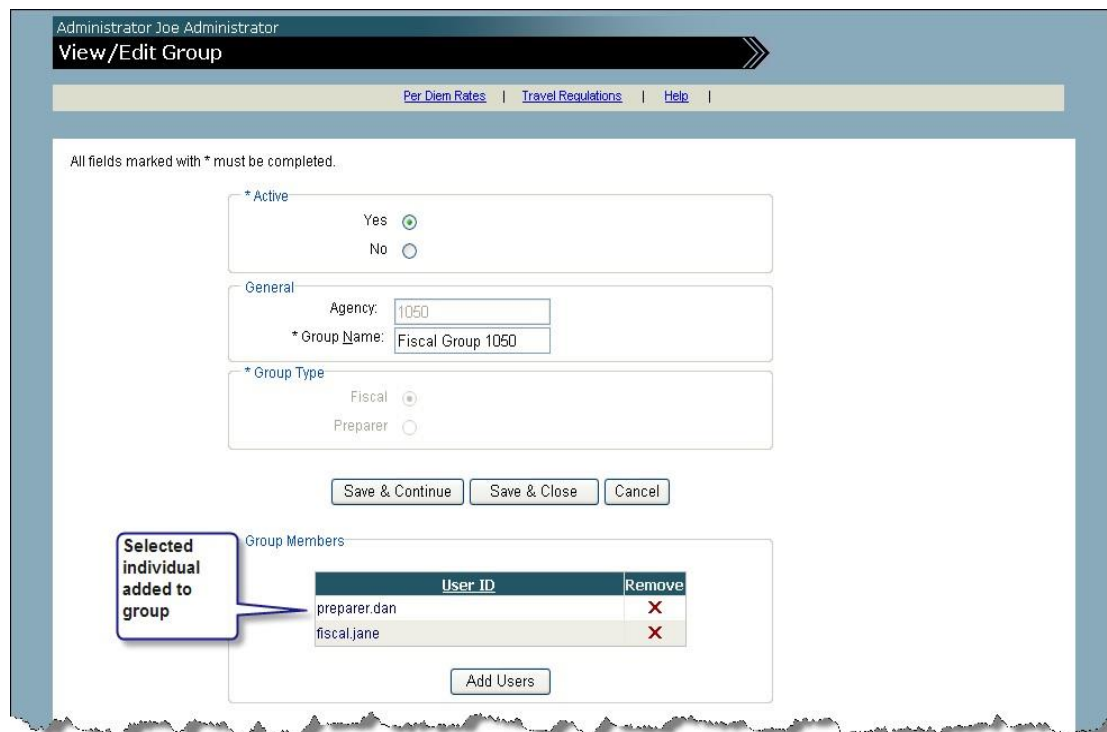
Administrator Joe Administrator
View/Edit Group

Per Diem Rates | Travel Regulations | Help |

All fields marked with * must be completed.

* Active
Yes
No

General
Agency: 1050
* Group Name: Fiscal Group 1050

* Group Type
Fiscal
Preparer

Save & Continue | Save & Close | Cancel

Group Members

Selected individual added to group

| User ID | Remove |
|---|---|
| preparer.dan | ✕ |
| fiscal.jane | ✕ |

Add Users